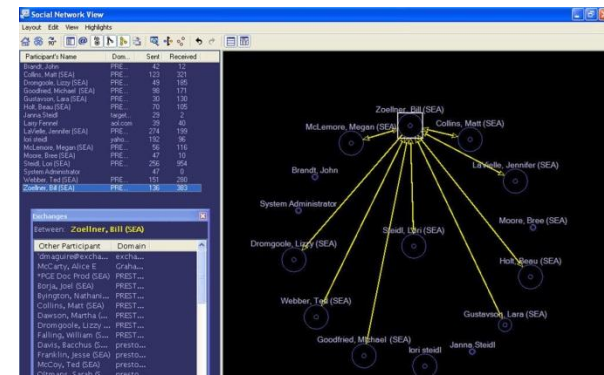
Social Network View

Layout Edit View Highlights

| Participant's Name | Dom... | Sent | Received |
|---|---|---|---|
| Brandt, John | PRE... | 42 | 12 |
| Collins, Matt (SEA) | PRE... | 123 | 321 |
| Dromgoole, Lizzy (SEA) | PRE... | 49 | 185 |
| Goodfried, Michael (SEA) | PRE... | 96 | 171 |
| Gustavson, Lara (SEA) | PRE... | 30 | 130 |
| Holt, Beau (SEA) | PRE... | 70 | 105 |
| Janna Steidl | target... | 29 | 2 |
| Larry Fennel | aol.com | 39 | 40 |
| LaVielle, Jennifer (SEA) | PRE... | 274 | 199 |
| lori steidl | yahoo... | 192 | 96 |
| McLemore, Megan (SEA) | PRE... | 56 | 116 |
| Moore, Bree (SEA) | PRE... | 47 | 10 |
| Steidl, Lori (SEA) | PRE... | 256 | 954 |
| System Administrator | | 47 | 0 |
| Webber, Ted (SEA) | PRE... | 151 | 280 |
| Zoellner, Bill (SEA) | PRE... | 136 | 383 |

Exchanges

Between: Zoellner, Bill (SEA)

| Other Participant | Domain |
|---|---|
| 'dmaguire@excha... | excha... |
| McCarty, Alice E | Graha... |
| *PGE Doc Prod (SEA) | PREST... |
| Borja, Joel (SEA) | PREST... |
| Byington, Nathani... | PREST... |
| Collins, Matt (SEA) | PREST... |
| Dawson, Martha (... | PREST... |
| Dromgoole, Lizzy ... | PREST... |
| Falling, William (S... | PREST... |
| Davis, Bacchus (S... | presto... |
| Franklin, Jesse (SEA) | presto... |
| McCoy, Ted (SEA) | presto... |
| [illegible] | presto... |

Zoellner, Bill (SEA)
McLemore, Megan (SEA)
Collins, Matt (SEA)
LaVielle, Jennifer (SEA)
Brandt, John
System Administrator
Moore, Bree (SEA)
Dromgoole, Lizzy (SEA)
Steidl, Lori (SEA)
Holt, Beau (SEA)
Webber, Ted (SEA)
Gustavson, Lara (SEA)
Goodfried, Michael (SEA)
lori steidl
Janna Steidl